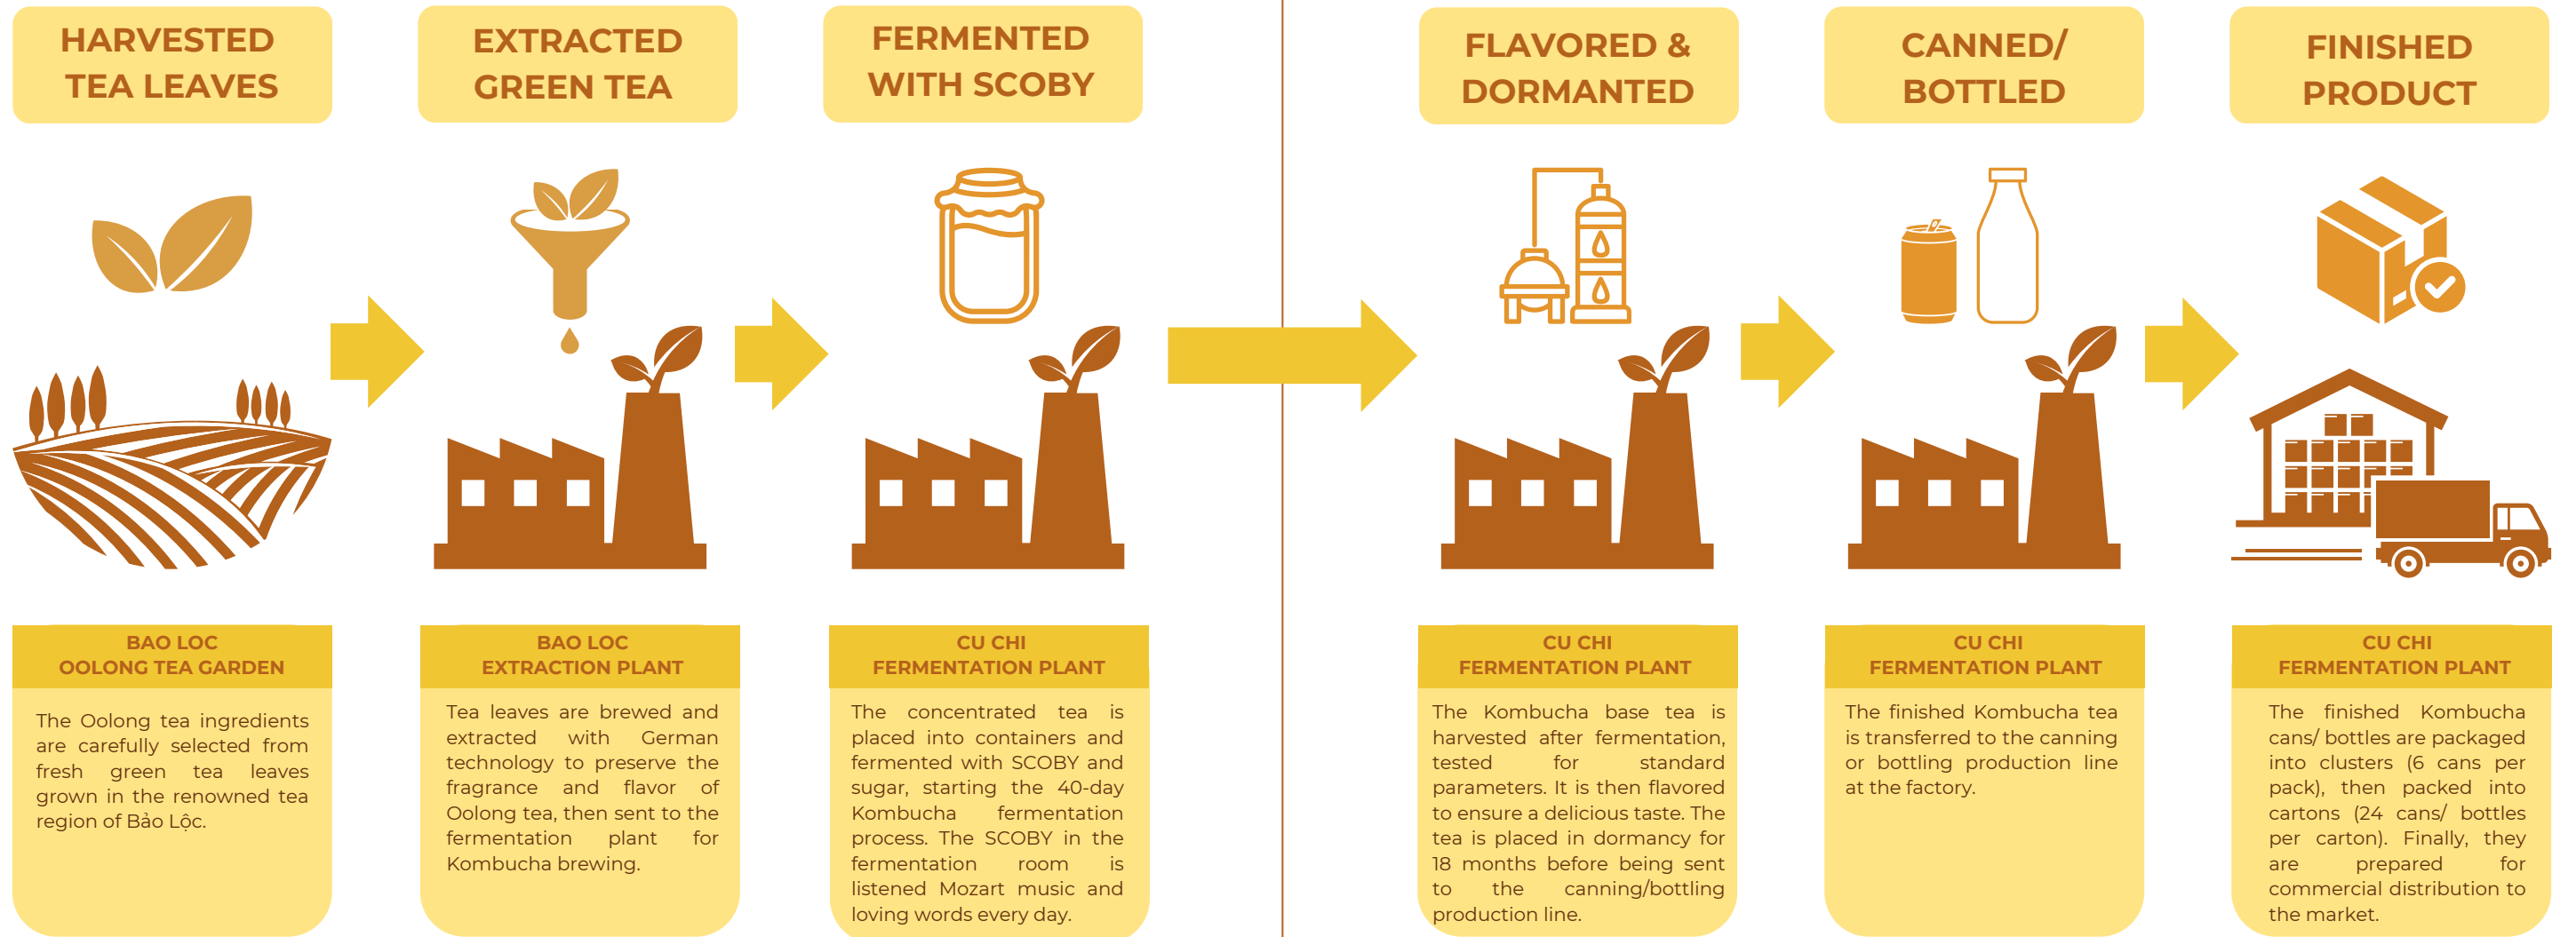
HARVESTED TEA LEAVES

EXTRACTED GREEN TEA

FERMENTED WITH SCOBY

FLAVORED & DORMANTED

CANNED/ BOTTLED

FINISHED PRODUCT

BAO LOC
OOLONG TEA GARDEN

The Oolong tea ingredients are carefully selected from fresh green tea leaves grown in the renowned tea region of Bảo Lộc.

BAO LOC
EXTRACTION PLANT

Tea leaves are brewed and extracted with German technology to preserve the fragrance and flavor of Oolong tea, then sent to the fermentation plant for Kombucha brewing.

CU CHI
FERMENTATION PLANT

The concentrated tea is placed into containers and fermented with SCOBY and sugar, starting the 40-day Kombucha fermentation process. The SCOBY in the fermentation room is listened Mozart music and loving words every day.

CU CHI
FERMENTATION PLANT

The Kombucha base tea is harvested after fermentation, tested for standard parameters. It is then flavored to ensure a delicious taste. The tea is placed in dormancy for 18 months before being sent to the canning/bottling production line.

CU CHI
FERMENTATION PLANT

The finished Kombucha tea is transferred to the canning or bottling production line at the factory.

CU CHI
FERMENTATION PLANT

The finished Kombucha cans/ bottles are packaged into clusters (6 cans per pack), then packed into cartons (24 cans/ bottles per carton). Finally, they are prepared for commercial distribution to the market.